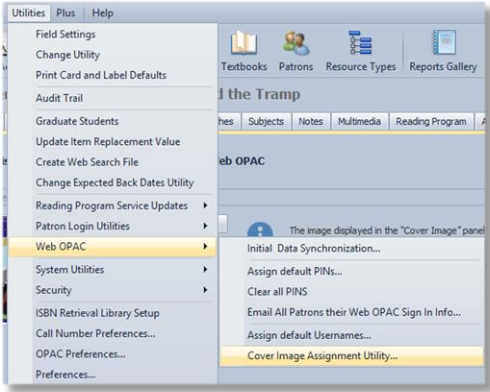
Utilities Plus Help

Field Settings
Change Utility
Print Card and Label Defaults
Audit Trail
Graduate Students
Update Item Replacement Value
Create Web Search File
Change Expected Back Dates Utility
Reading Program Service Updates
Patron Login Utilities
Web OPAC
System Utilities
Security
ISBN Retrieval Library Setup
Call Number Preferences...
OPAC Preferences...
Preferences...

Textbooks Patrons Resource Types Reports Gallery

d the Tramp

hes Subjects Notes Multimedia Reading Program

eb OPAC

The image displayed in the "Cover Image" panel

Initial Data Synchronization...
Assign default PINs...
Clear all PINS
Email All Patrons their Web OPAC Sign In Info...
Assign default Usernames...
Cover Image Assignment Utility...